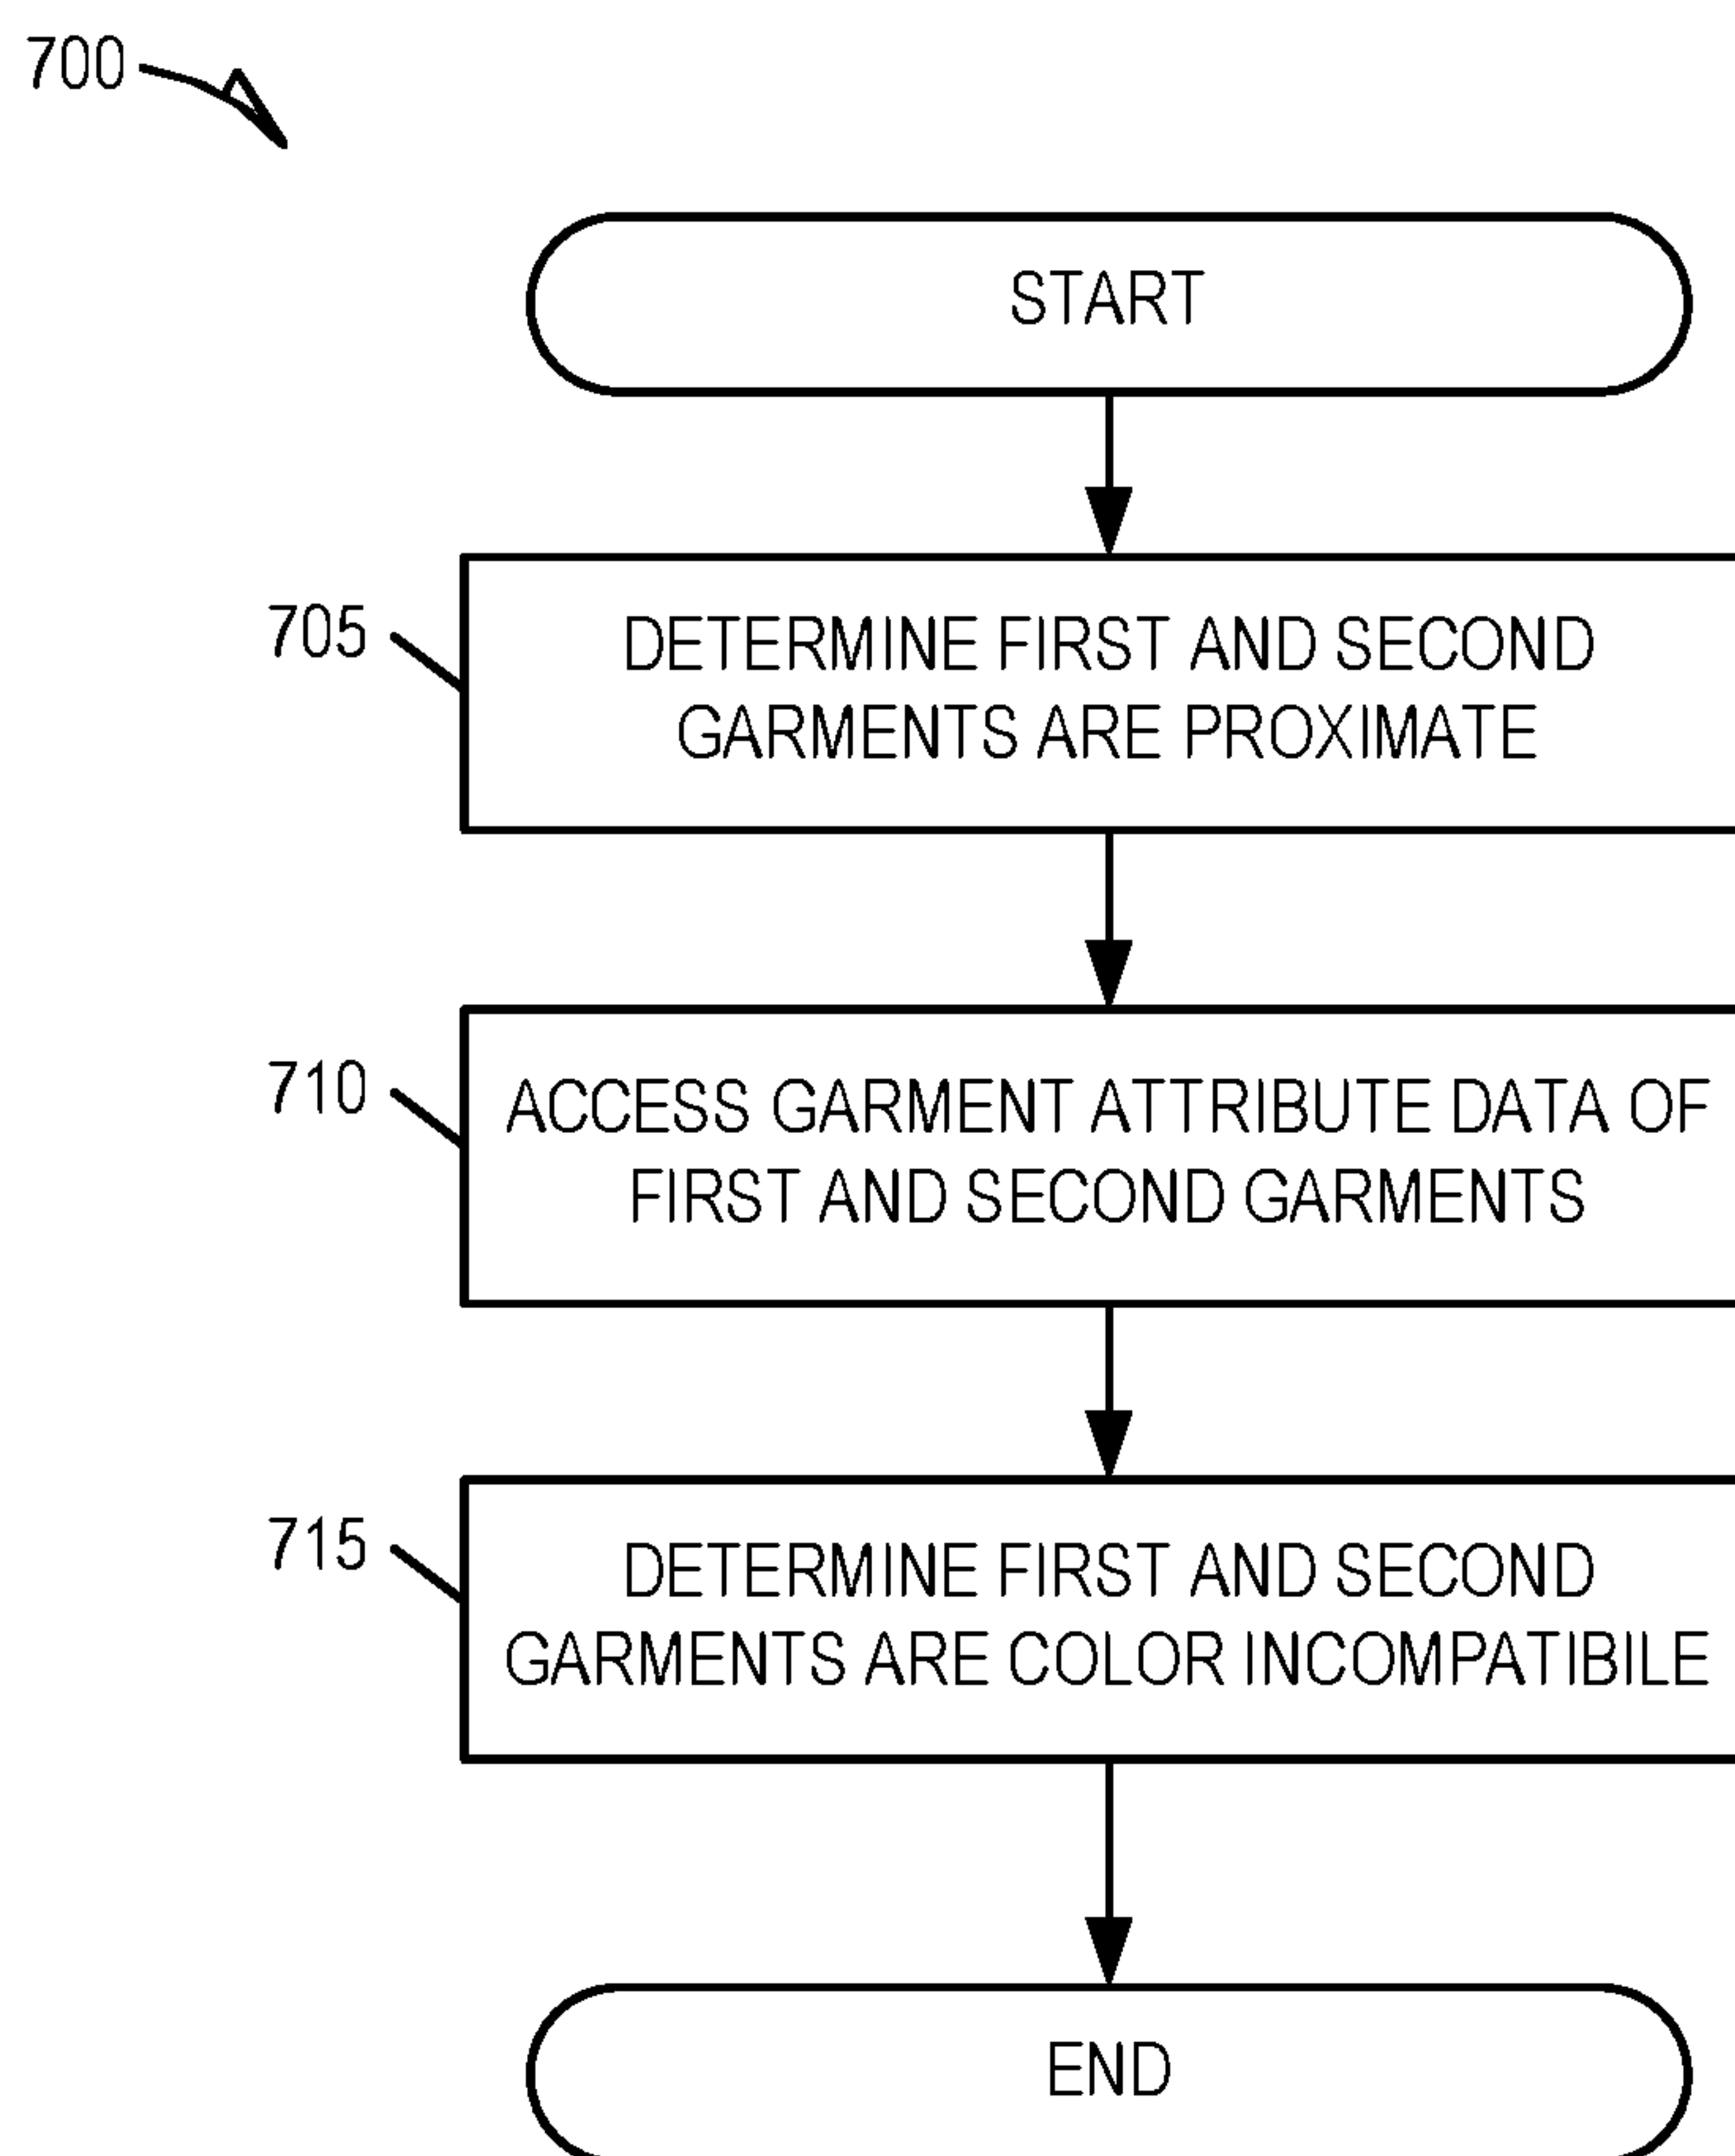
700

START

705

DETERMINE FIRST AND SECOND GARMENTS ARE PROXIMATE

710

ACCESS GARMENT ATTRIBUTE DATA OF FIRST AND SECOND GARMENTS

715

DETERMINE FIRST AND SECOND GARMENTS ARE COLOR INCOMPATIBILE

END